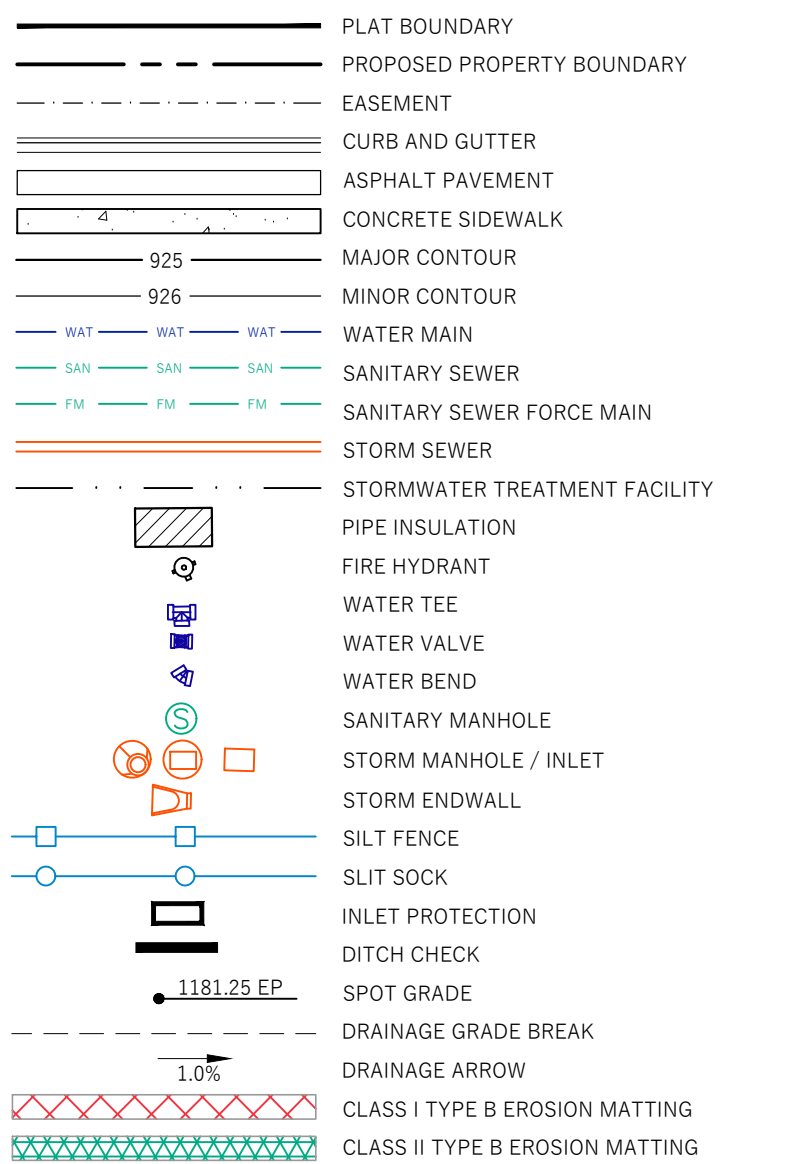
PLAT BOUNDARY
PROPOSED PROPERTY BOUNDARY
EASEMENT
CURB AND GUTTER
ASPHALT PAVEMENT
CONCRETE SIDEWALK
925 MAJOR CONTOUR
926 MINOR CONTOUR
WAT WAT WAT WATER MAIN
SAN SAN SAN SANITARY SEWER
FM FM FM SANITARY SEWER FORCE MAIN
STORM SEWER
STORMWATER TREATMENT FACILITY
PIPE INSULATION
FIRE HYDRANT
WATER TEE
WATER VALVE
WATER BEND
S SANITARY MANHOLE
STORM MANHOLE / INLET
STORM ENDWALL
SILT FENCE
SLIT SOCK
INLET PROTECTION
DITCH CHECK
1181.25 EP SPOT GRADE
DRAINAGE GRADE BREAK
1.0% DRAINAGE ARROW
CLASS I TYPE B EROSION MATTING
CLASS II TYPE B EROSION MATTING